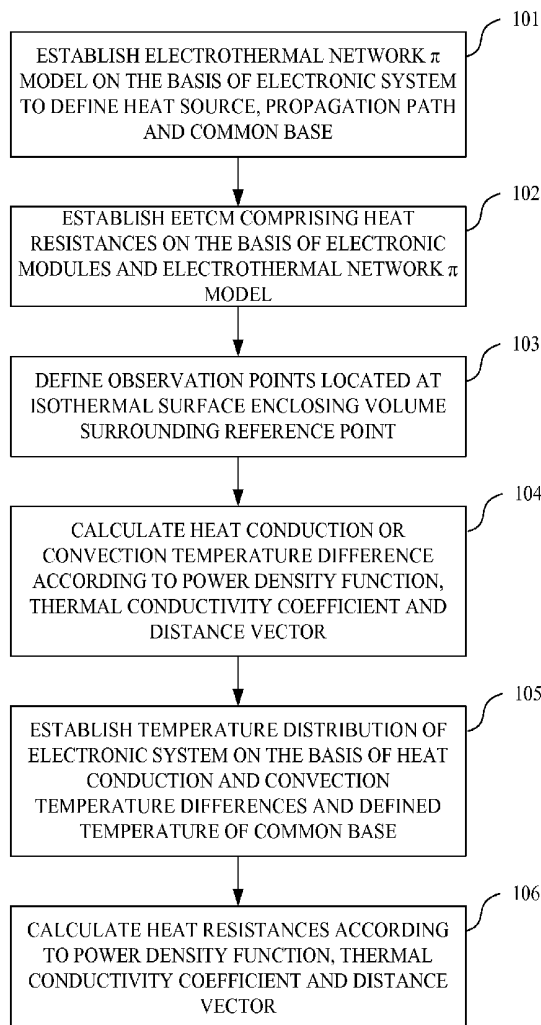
101

ESTABLISH ELECTROTHERMAL NETWORK $\pi$ MODEL ON THE BASIS OF ELECTRONIC SYSTEM TO DEFINE HEAT SOURCE, PROPAGATION PATH AND COMMON BASE

102

ESTABLISH EETCM COMPRISING HEAT RESISTANCES ON THE BASIS OF ELECTRONIC MODULES AND ELECTROTHERMAL NETWORK $\pi$ MODEL

103

DEFINE OBSERVATION POINTS LOCATED AT ISOTHERMAL SURFACE ENCLOSING VOLUME SURROUNDING REFERENCE POINT

104

CALCULATE HEAT CONDUCTION OR CONVECTION TEMPERATURE DIFFERENCE ACCORDING TO POWER DENSITY FUNCTION, THERMAL CONDUCTIVITY COEFFICIENT AND DISTANCE VECTOR

105

ESTABLISH TEMPERATURE DISTRIBUTION OF ELECTRONIC SYSTEM ON THE BASIS OF HEAT CONDUCTION AND CONVECTION TEMPERATURE DIFFERENCES AND DEFINED TEMPERATURE OF COMMON BASE

106

CALCULATE HEAT RESISTANCES ACCORDING TO POWER DENSITY FUNCTION, THERMAL CONDUCTIVITY COEFFICIENT AND DISTANCE VECTOR